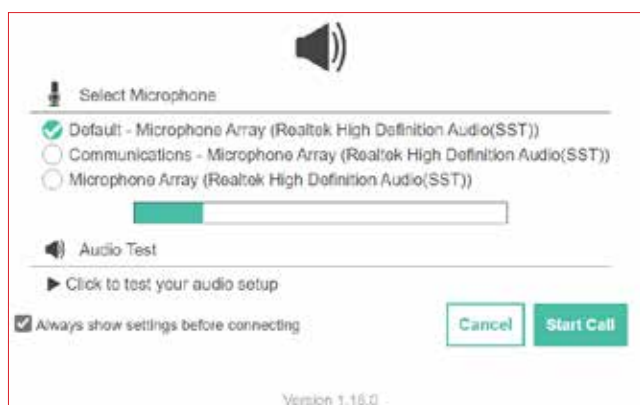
Select Microphone

Default - Microphone Array (Realtek High Definition Audio(SST))
Communications - Microphone Array (Realtek High Definition Audio(SST))
Microphone Array (Realtek High Definition Audio(SST))

Audio Test

▶ Click to test your audio setup

Always show settings before connecting

Cancel

Start Call

Version 1.15.0